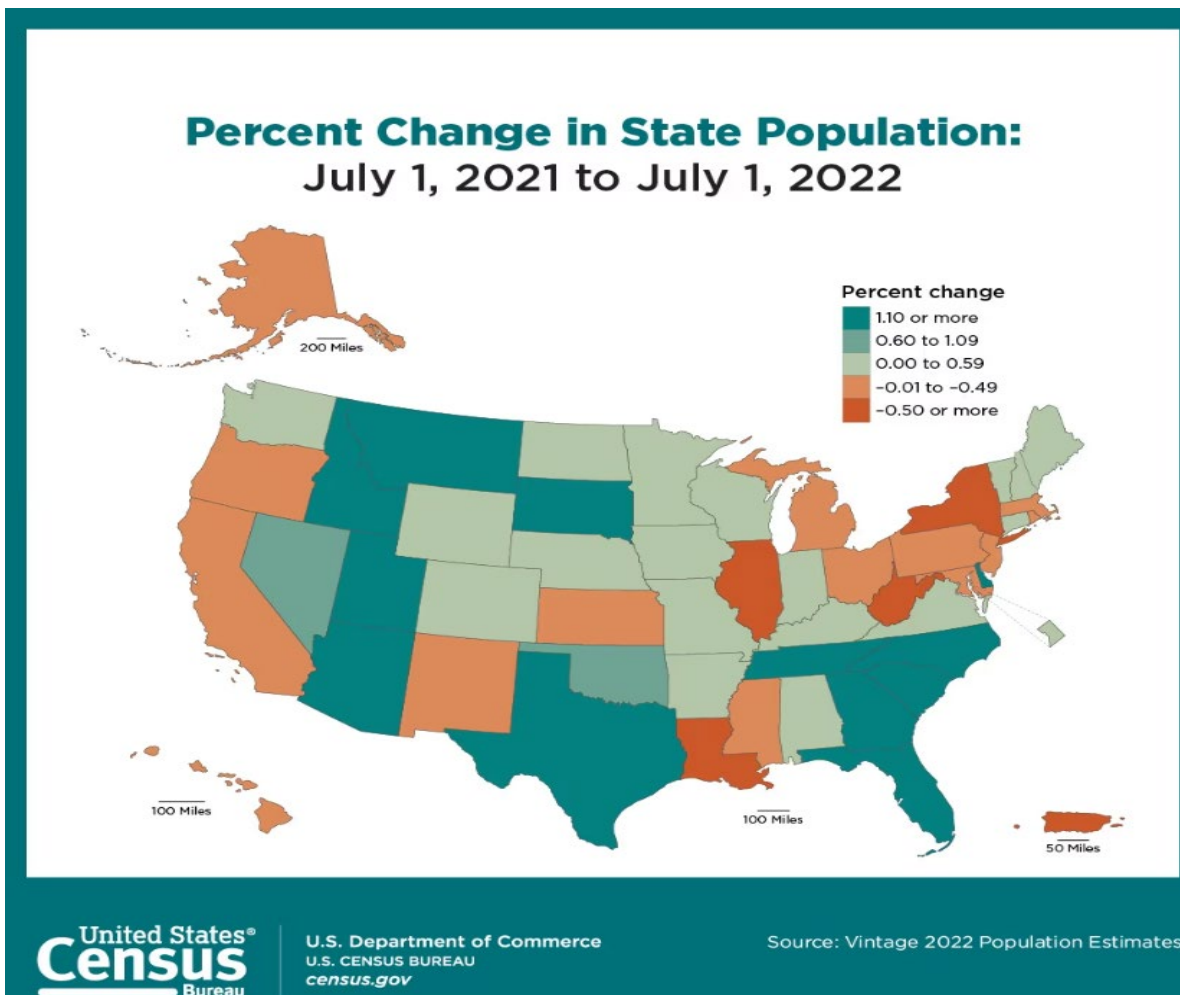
Percent Change in State Population:
July 1, 2021 to July 1, 2022

Percent change
1.10 or more
0.60 to 1.09
0.00 to 0.59
–0.01 to –0.49
–0.50 or more

200 Miles

100 Miles

100 Miles

50 Miles

United States® Census Bureau

U.S. Department of Commerce
U.S. CENSUS BUREAU
census.gov

Source: Vintage 2022 Population Estimates